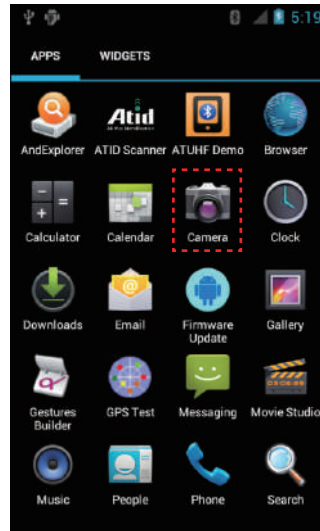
5:19

APPS WIDGETS

AndExplorer
Atid
ATID Scanner
ATUHF Demo
Browser
Calculator
Calendar
Camera
Clock
Downloads
Email
Firmware Update
Gallery
Gestures Builder
GPS Test
Messaging
Movie Studio
Music
People
Phone
Search